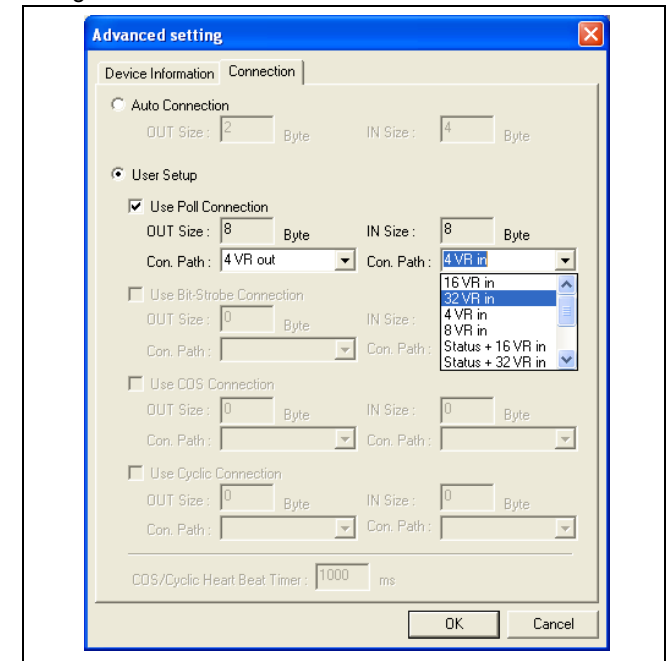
Advanced setting

Device Information | Connection

Auto Connection

OUT Size : 2 Byte IN Size : 4 Byte

User Setup

Use Poll Connection

OUT Size : 8 Byte IN Size : 8 Byte

Con. Path : 4 VR out Con. Path : 4 VR in

16 VR in
32 VR in
4 VR in
8 VR in
Status + 16 VR in
Status + 32 VR in

Use Bit-Strobe Connection

OUT Size : 0 Byte IN Size :

Con. Path : Con. Path :

Use COS Connection

OUT Size : 0 Byte IN Size : 0 Byte

Con. Path : Con. Path :

Use Cyclic Connection

OUT Size : 0 Byte IN Size : 0 Byte

Con. Path : Con. Path :

COS/Cyclic Heart Beat Timer : 1000 ms

OK Cancel